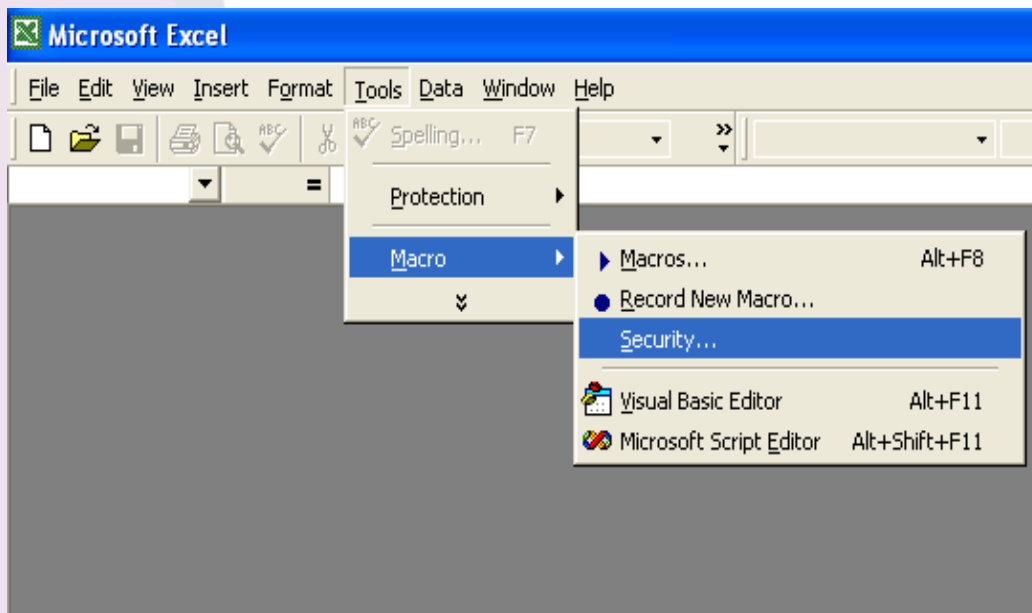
Microsoft Excel

File Edit View Insert Format Tools Data Window Help

Spelling... F7

Protection

Macro

Macros... Alt+F8

Record New Macro...

Security...

Visual Basic Editor Alt+F11

Microsoft Script Editor Alt+Shift+F11